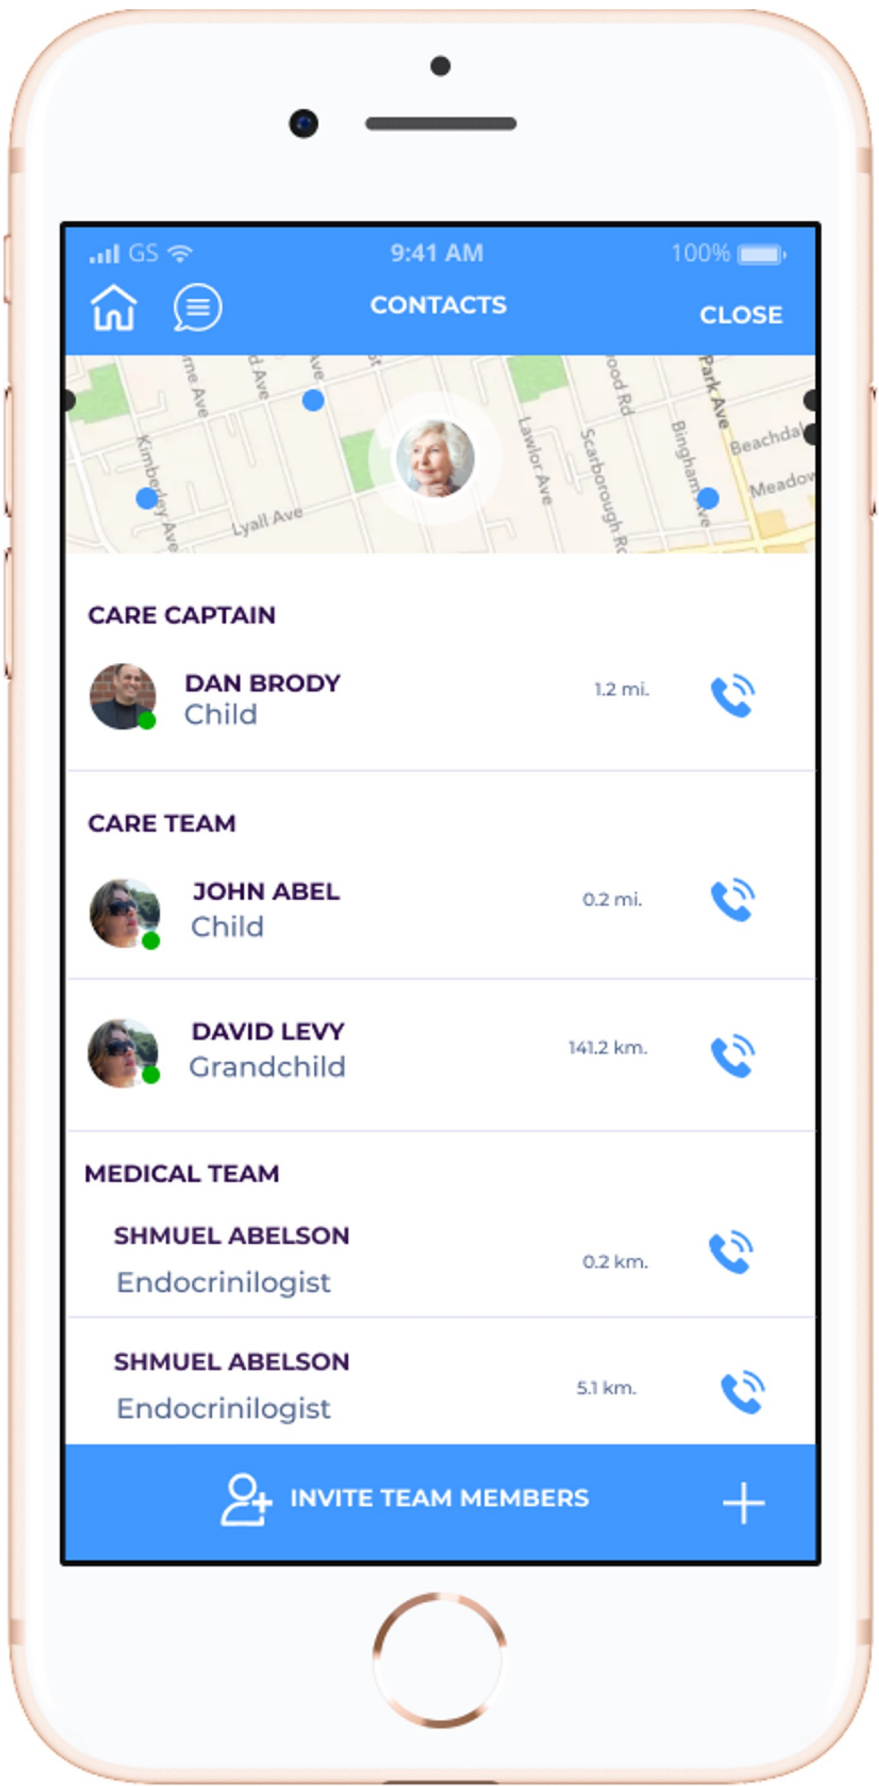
GS 9:41 AM 100%

CONTACTS

CLOSE

me Ave
d Ave
Ave
Kimberley Ave
Lyall Ave
Lawlor Ave
ood Rd
Scarborough Rd
Park Ave
Bingham Ave
Beachdal
Meadov

CARE CAPTAIN

DAN BRODY
Child
1.2 mi.

CARE TEAM

JOHN ABEL
Child
0.2 mi.

DAVID LEVY
Grandchild
141.2 km.

MEDICAL TEAM

SHMUEL ABELSON
Endocrinilogist
0.2 km.

SHMUEL ABELSON
Endocrinilogist
5.1 km.

INVITE TEAM MEMBERS